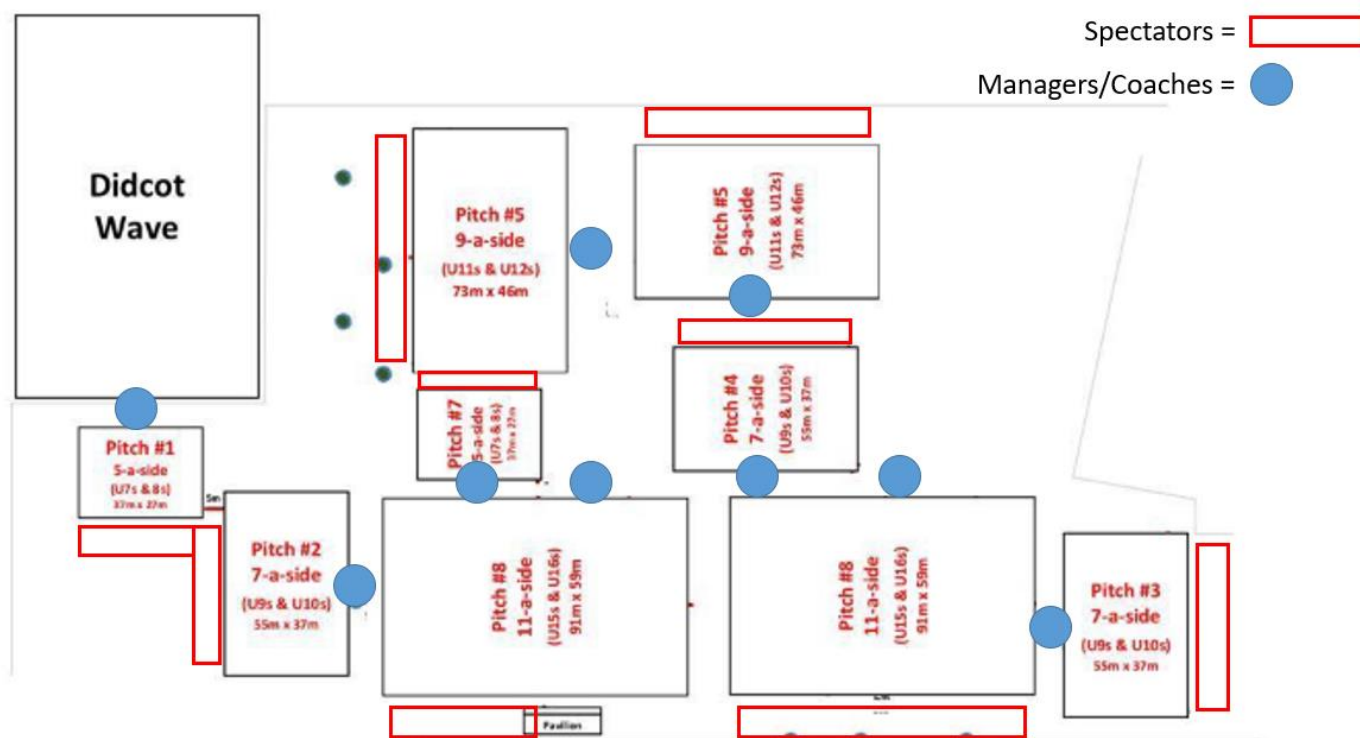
Spectators =

Managers/Coaches =

Didcot Wave

Pitch #5
9-a-side
(U11s & U12s)
73m x 46m

Pitch #5
9-a-side
(U11s & U12s)
73m x 46m

Pitch #7
5-a-side
(U7s & 8s)
37m x 27m

Pitch #4
7-a-side
(U9s & U10s)
55m x 37m

Pitch #1
5-a-side
(U7s & 8s)
37m x 27m

Pitch #2
7-a-side
(U9s & U10s)
55m x 37m

Pitch #8
11-a-side
(U15s & U16s)
91m x 59m

Pitch #8
11-a-side
(U15s & U16s)
91m x 59m

Pitch #3
7-a-side
(U9s & U10s)
55m x 37m

Pavilion